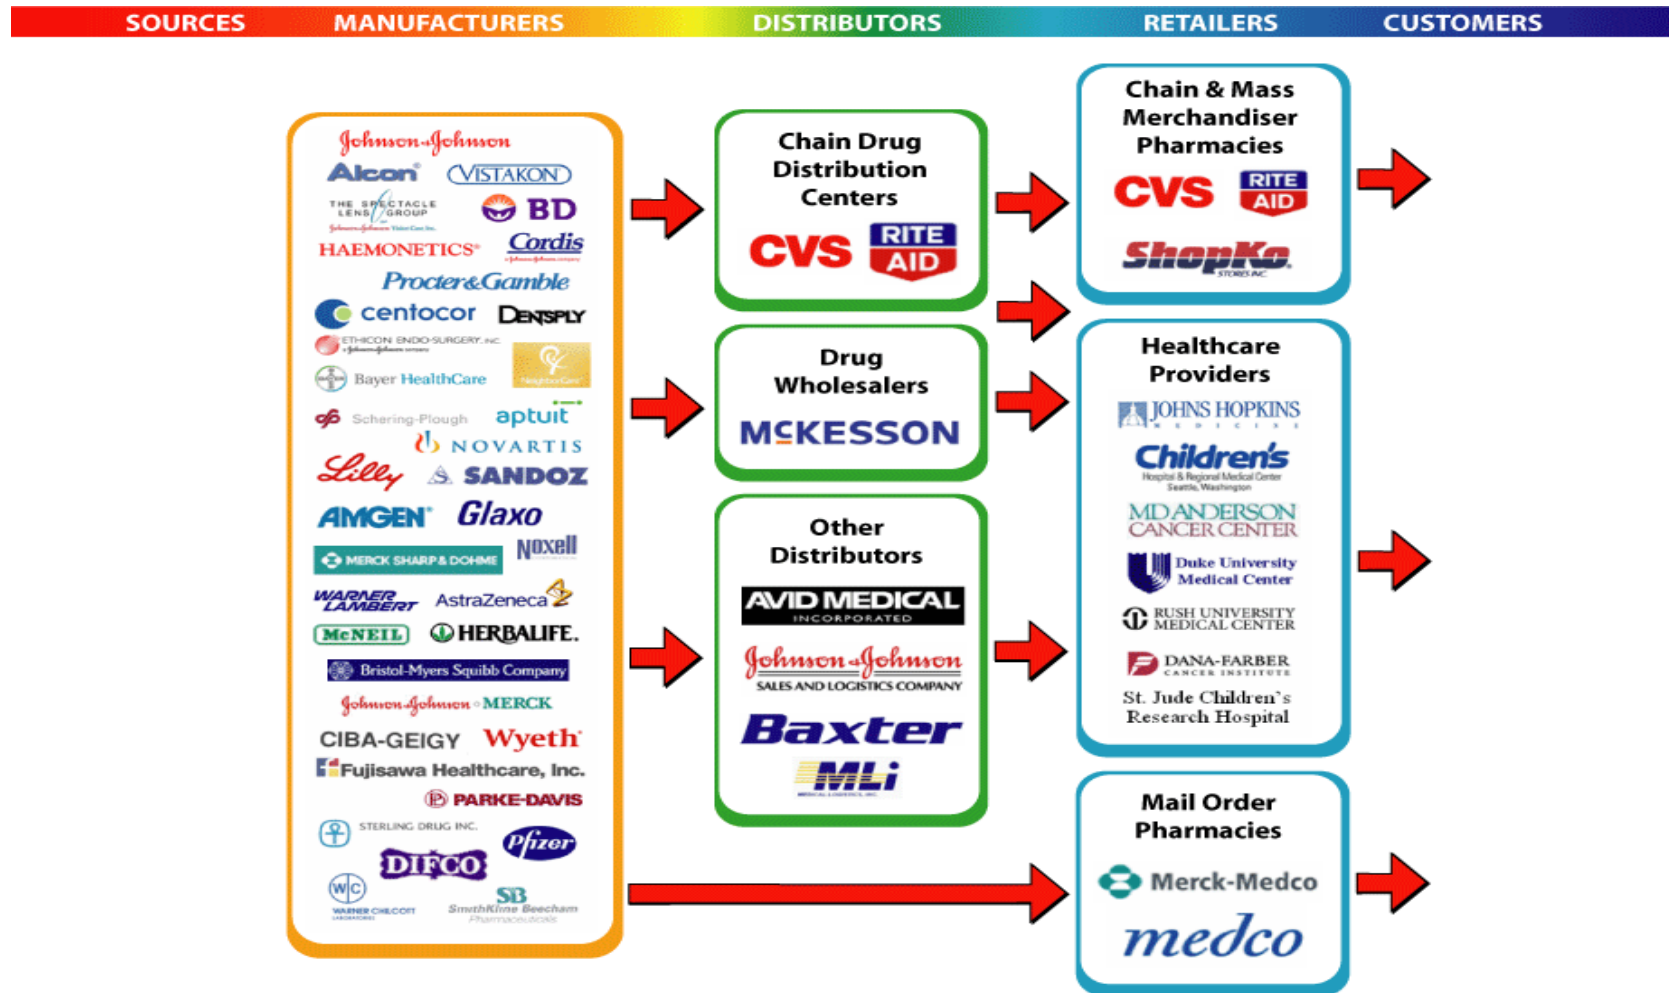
SOURCES MANUFACTURERS DISTRIBUTORS RETAILERS CUSTOMERS

Johnson & Johnson
Alcon
VISTAKON
THE SPECTACLE LENS GROUP
BD
HAEMONETICS
Cordis
Procter & Gamble
centocor
DENTSPLY
ETHICON ENDO-SURGERY, INC.
Bayer HealthCare
Schering-Plough
aptuit
NOVARTIS
Lilly
SANDOZ
AMGEN
Glaxo
MERCK SHARP & DOHME
Noxell
WARNER LAMBERT
AstraZeneca
McNEIL
HERBALIFE.
Bristol-Myers Squibb Company
Johnson & Johnson • MERCK
CIBA-GEIGY
Wyeth
Fujisawa Healthcare, Inc.
PARKE-DAVIS
STERLING DRUG INC.
Pfizer
DIFCO
WARNER CHILCOTT
SB SmithKline Beecham Pharmaceuticals

Chain Drug Distribution Centers
CVS
RITE AID

Drug Wholesalers
McKESSON

Other Distributors
AVID MEDICAL INCORPORATED
Johnson & Johnson SALES AND LOGISTICS COMPANY
Baxter
MLi

Chain & Mass Merchandiser Pharmacies
CVS
RITE AID
ShopKo STORES INC

Healthcare Providers
JOHNS HOPKINS MEDICINE
Children's Hospital & Regional Medical Center Seattle, Washington
MD ANDERSON CANCER CENTER
Duke University Medical Center
RUSH UNIVERSITY MEDICAL CENTER
DANA-FARBER CANCER INSTITUTE
St. Jude Children's Research Hospital

Mail Order Pharmacies
Merck-Medco
medco